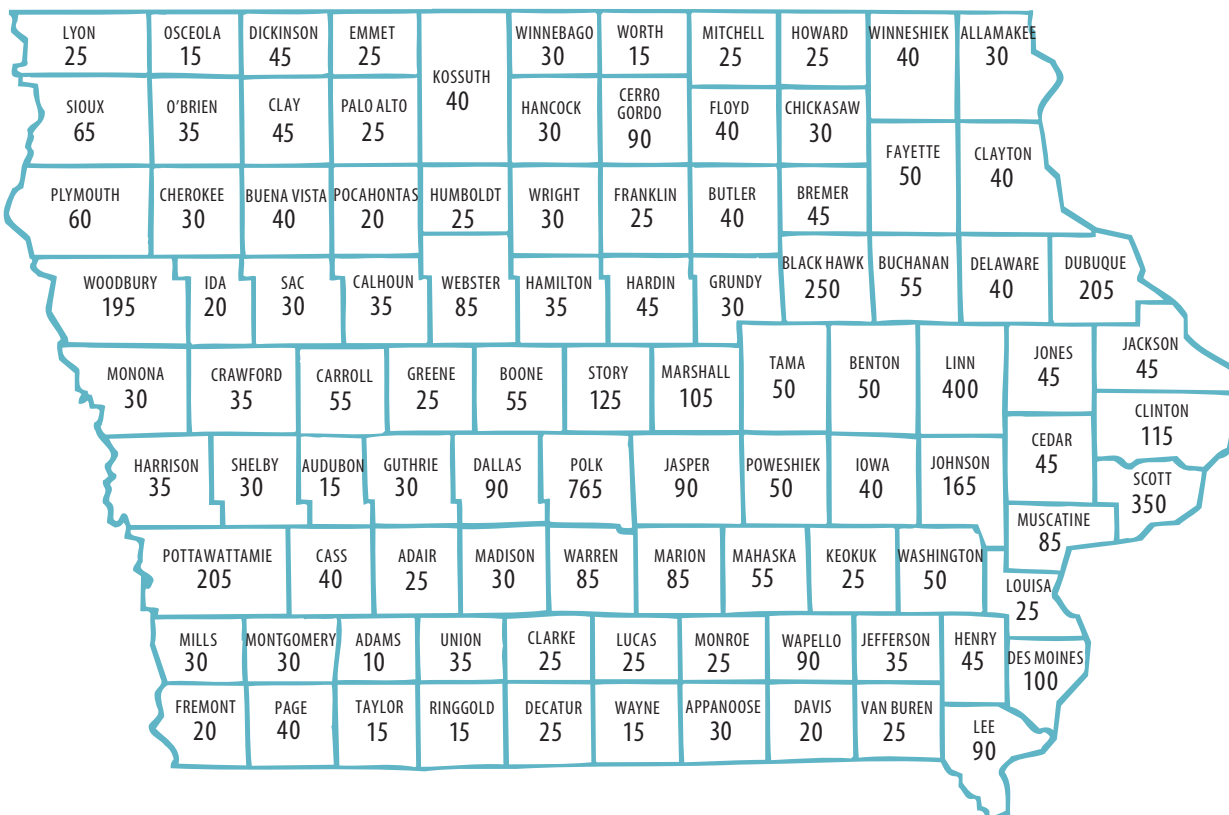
LYON
25

OSCEOLA
15

DICKINSON
45

EMMET
25

KOSSUTH
40

WINNEBAGO
30

WORTH
15

MITCHELL
25

HOWARD
25

WINNESHIEK
40

ALLAMAKEE
30

SIOUX
65

O'BRIEN
35

CLAY
45

PALO ALTO
25

HANCOCK
30

CERRO GORDO
90

FLOYD
40

CHICKASAW
30

FAYETTE
50

CLAYTON
40

PLYMOUTH
60

CHEROKEE
30

BUENA VISTA
40

POCAHONTAS
20

HUMBOLDT
25

WRIGHT
30

FRANKLIN
25

BUTLER
40

BREMER
45

WOODBURY
195

IDA
20

SAC
30

CALHOUN
35

WEBSTER
85

HAMILTON
35

HARDIN
45

GRUNDY
30

BLACK HAWK
250

BUCHANAN
55

DELAWARE
40

DUBUQUE
205

MONONA
30

CRAWFORD
35

CARROLL
55

GREENE
25

BOONE
55

STORY
125

MARSHALL
105

TAMA
50

BENTON
50

LINN
400

JONES
45

JACKSON
45

CLINTON
115

HARRISON
35

SHELBY
30

AUDUBON
15

GUTHRIE
30

DALLAS
90

POLK
765

JASPER
90

POWESHIEK
50

IOWA
40

JOHNSON
165

CEDAR
45

SCOTT
350

MUSCATINE
85

POTTAWATTAMIE
205

CASS
40

ADAIR
25

MADISON
30

WARREN
85

MARION
85

MAHASKA
55

KEOKUK
25

WASHINGTON
50

LOUISA
25

MILLS
30

MONTGOMERY
30

ADAMS
10

UNION
35

CLARKE
25

LUCAS
25

MONROE
25

WAPELLO
90

JEFFERSON
35

HENRY
45

DES MOINES
100

FREMONT
20

PAGE
40

TAYLOR
15

RINGGOLD
15

DECATUR
25

WAYNE
15

APPANOOSE
30

DAVIS
20

VAN BUREN
25

LEE
90